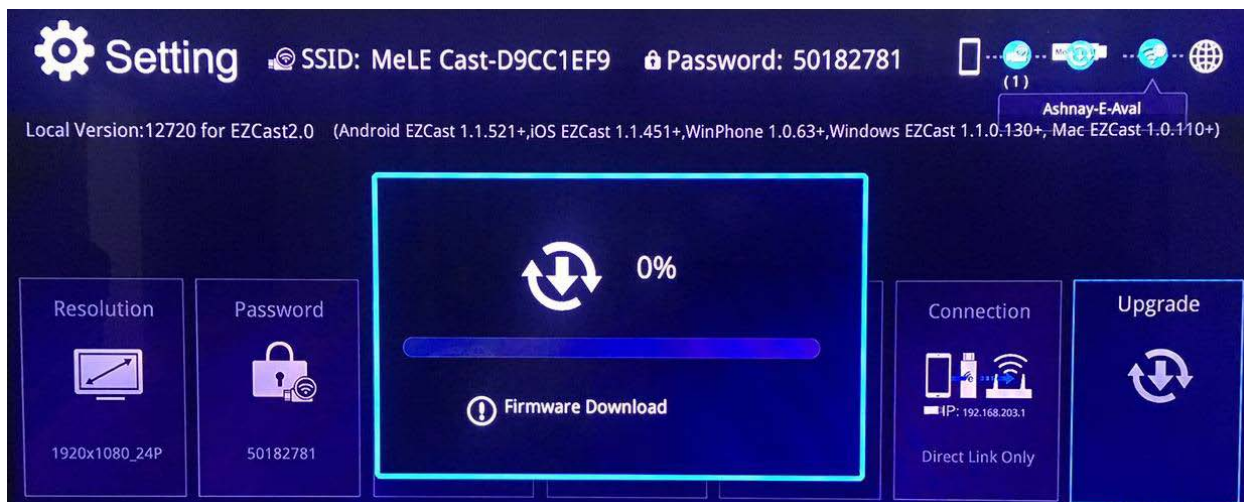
Setting SSID: MeLE Cast-D9CC1EF9 Password: 50182781

(1)

Ashnay-E-Aval

Local Version:12720 for EZCast2.0 (Android EZCast 1.1.521+,iOS EZCast 1.1.451+,WinPhone 1.0.63+,Windows EZCast 1.1.0.130+, Mac EZCast 1.0.110+)

0%

Firmware Download

Resolution

1920x1080_24P

Password

50182781

Connection

IP: 192.168.203.1

Direct Link Only

Upgrade